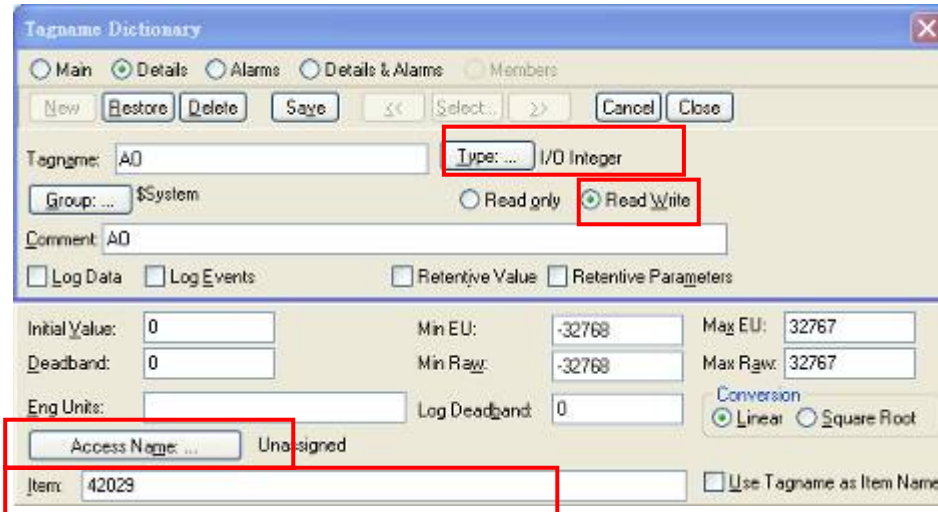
Tagname Dictionary

Main   Details   Alarms   Details & Alarms   Members

New   Restore   Delete   Save   <<   Select...   >>   Cancel   Close

Tagname: AO   Type: ...   I/O Integer

Group: ...   $System   Read only   Read Write

Comment: AO

Log Data   Log Events   Retentive Value   Retentive Parameters

Initial Value: 0   Min EU: -32768   Max EU: 32767

Deadband: 0   Min Raw: -32768   Max Raw: 32767

Eng Units:   Log Deadband: 0   Conversion   Linear   Square Root

Access Name: ...   Unassigned

Item: 42029   Use Tagname as Item Name